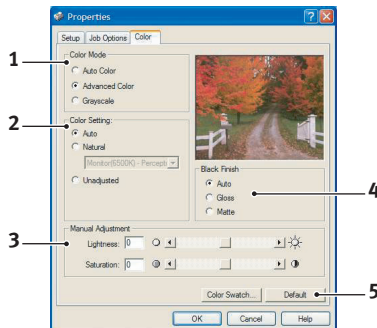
Properties

Setup | Job Options | Color

1

Color Mode

Auto Color

Advanced Color

Grayscale

2

Color Setting:

Auto

Natural

Monitor(6500K) - Percept

Unadjusted

Black Finish

Auto

Gloss

Matte

4

3

Manual Adjustment

Lightness: 0

Saturation: 0

Color Swatch...

Default

5

OK

Cancel

Help